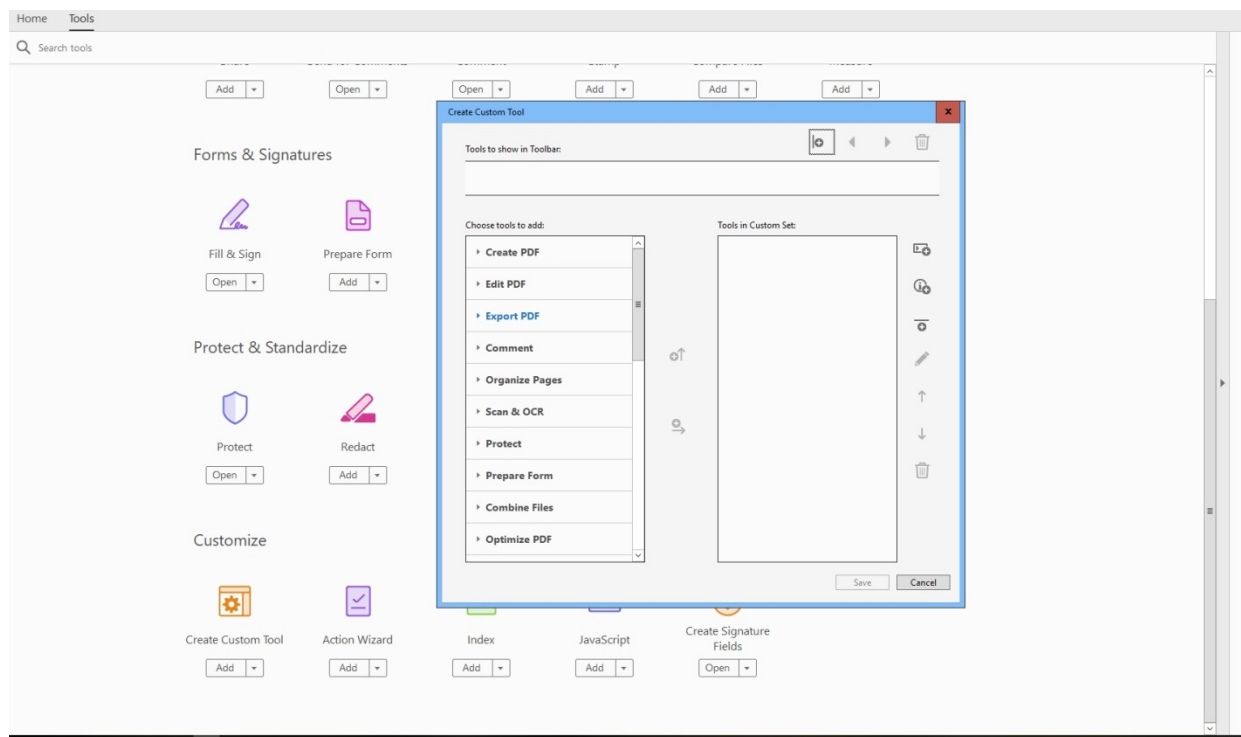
Home Tools

Search tools

Add | ▾ Open | ▾ Open | ▾ Add | ▾ Add | ▾ Add | ▾

Forms & Signatures

Fill & Sign
Open | ▾

Prepare Form
Add | ▾

Protect & Standardize

Protect
Open | ▾

Redact
Add | ▾

Customize

Create Custom Tool
Add | ▾

Action Wizard
Add | ▾

Index
Add | ▾

JavaScript
Add | ▾

Create Signature Fields
Open | ▾

Create Custom Tool

Tools to show in Toolbar:

Choose tools to add:

Create PDF
Edit PDF
Export PDF
Comment
Organize Pages
Scan & OCR
Protect
Prepare Form
Combine Files
Optimize PDF

Tools in Custom Set:

Save Cancel